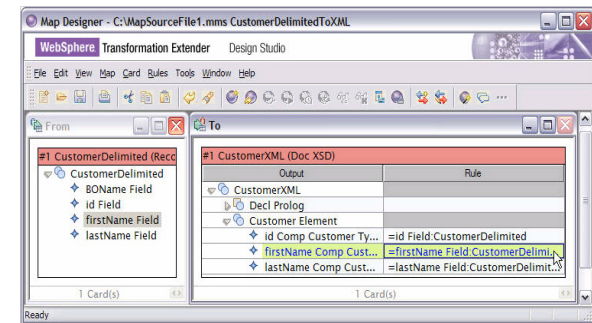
Map Designer - C:\MapSourceFile1.mms CustomerDelimitedToXML

WebSphere Transformation Extender Design Studio

File Edit View Map Card Rules Tools Window Help

From

#1 CustomerDelimited (Reco

CustomerDelimited
BOName Field
id Field
firstName Field
lastName Field

1 Card(s)

To

#1 CustomerXML (Doc XSD)

| Output | Rule |
|---|---|
| CustomerXML | |
| Decl Prolog | |
| Customer Element | |
| id Comp Customer Ty... | =id Field:CustomerDelimited |
| firstName Comp Cust... | =firstName Field:CustomerDelimi... |
| lastName Comp Cust... | =lastName Field:CustomerDelimit... |

1 Card(s)

Ready